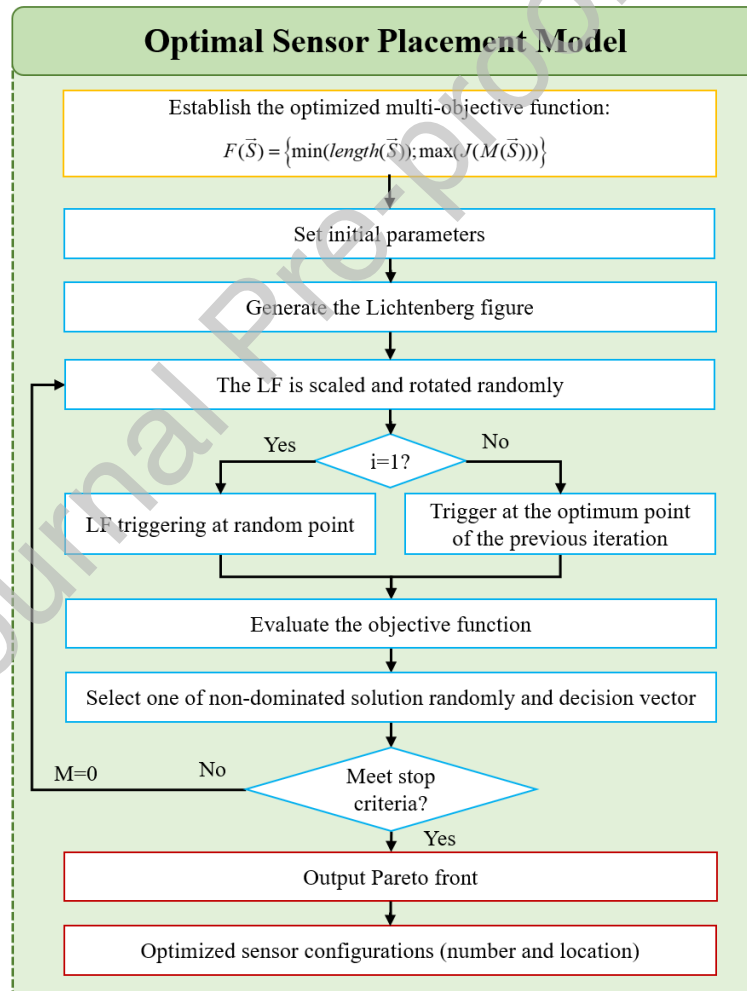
Optimal Sensor Placement Model

Establish the optimized multi-objective function:

$F(\vec{S}) = \left\{ \min(length(\vec{S})); \max(J(M(\vec{S}))) \right\}$

Set initial parameters

Generate the Lichtenberg figure

The LF is scaled and rotated randomly

Yes

i=1?

No

LF triggering at random point

Trigger at the optimum point of the previous iteration

Evaluate the objective function

Select one of non-dominated solution randomly and decision vector

M=0

No

Meet stop criteria?

Yes

Output Pareto front

Optimized sensor configurations (number and location)

Journal Pre-proof